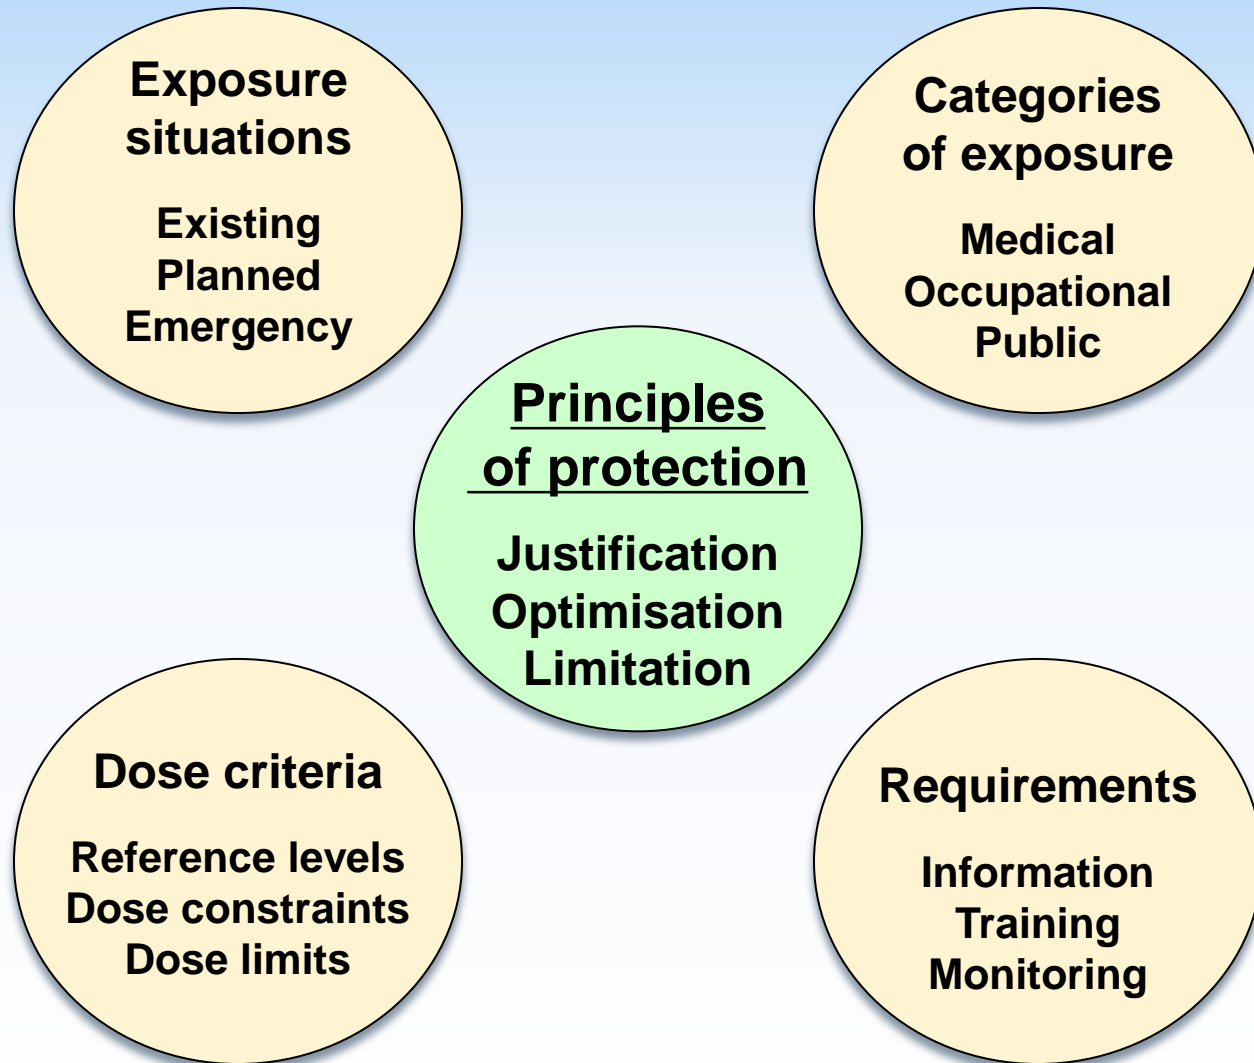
Exposure situations

Existing
Planned
Emergency

Categories of exposure

Medical
Occupational
Public

Principles of protection

Justification
Optimisation
Limitation

Dose criteria

Reference levels
Dose constraints
Dose limits

Requirements

Information
Training
Monitoring